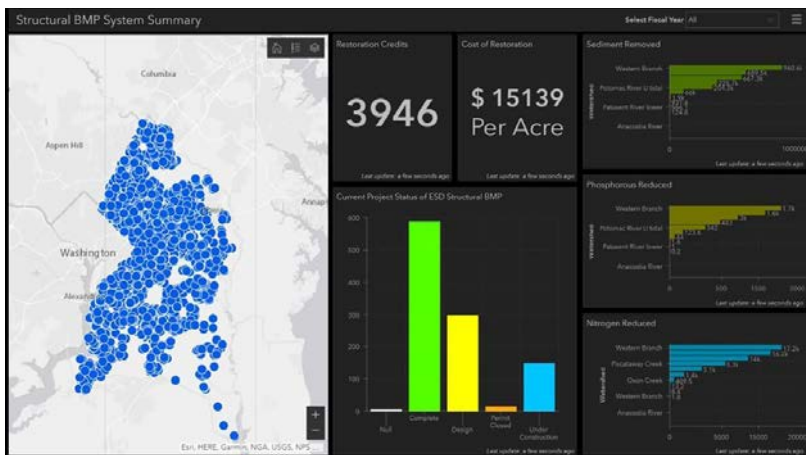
Structural BMP System Summary

Select Fiscal Year All

Columbia

Aspen Hill

Annap

Washington

Alexandr

Esri, HERE, Garmin, NGA, USGS, NPS

Restoration Credits

3946

Last update: a few seconds ago

Cost of Restoration

$ 15139 Per Acre

Last update: a few seconds ago

Current Project Status of ESD Structural BMP

600

500

400

300

200

100

0

Null

Complete

Design

Permit Closed

Under Construction

Last update: a few seconds ago

Sediment Removed

Western Branch

Potomac River U tidal

Patuxent River lower

Anacostia River

Watershed

0

1000000

Last update: a few seconds ago

Phosphorous Reduced

Western Branch

Potomac River U tidal

Patuxent River lower

Anacostia River

Watershed

0

500

1000

2000

Nitrogen Reduced

Western Branch

Piscataway Creek

Oxon Creek

Western Branch

Anacostia River

Watershed

17.2k

0

5000

15000

20000